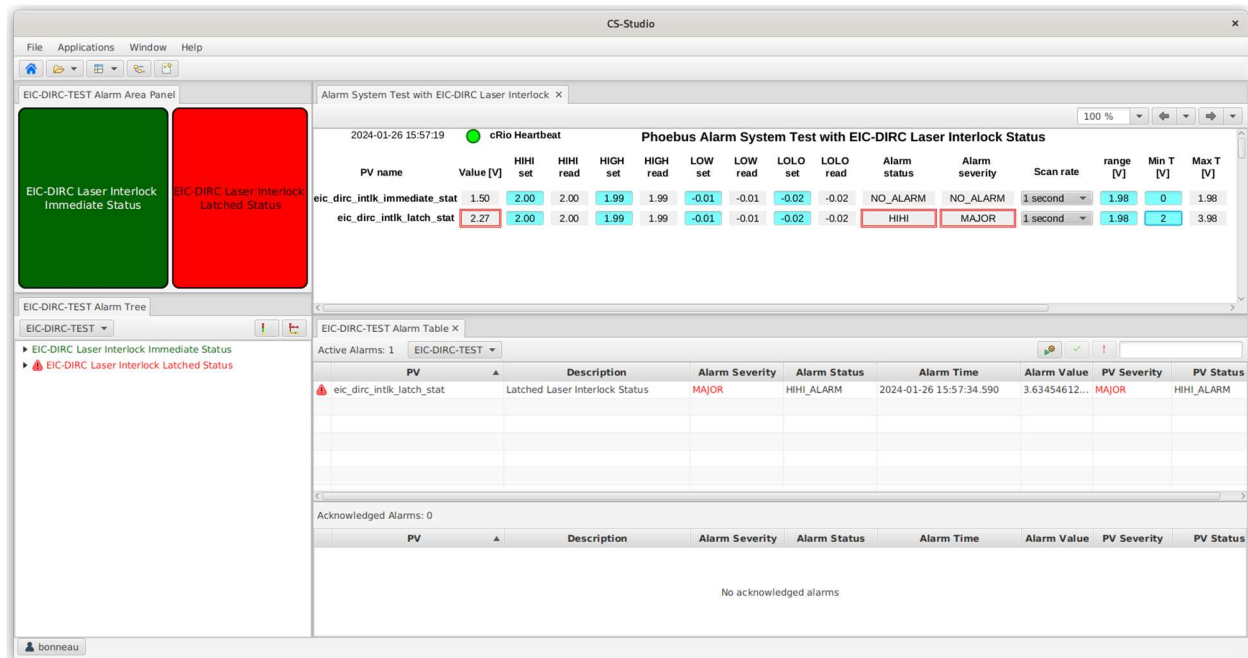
CS-Studio

File Applications Window Help

EIC-DIRC-TEST Alarm Area Panel

EIC-DIRC Laser Interlock Immediate Status

EIC-DIRC Laser Interlock Latched Status

EIC-DIRC-TEST Alarm Tree

EIC-DIRC-TEST

EIC-DIRC Laser Interlock Immediate Status
EIC-DIRC Laser Interlock Latched Status

Alarm System Test with EIC-DIRC Laser Interlock ×

100 %

2024-01-26 15:57:19 cRio Heartbeat

Phoebus Alarm System Test with EIC-DIRC Laser Interlock Status

| PV name | Value [V] | HIHI set | HIHI read | HIGH set | HIGH read | LOW set | LOW read | LOLO set | LOLO read | Alarm status | Alarm severity | Scan rate | range [V] | Min T [V] | Max T [V] |
|---|---|---|---|---|---|---|---|---|---|---|---|---|---|---|---|
| eic_dirc_intlk_immediate_stat | 1.50 | 2.00 | 2.00 | 1.99 | 1.99 | -0.01 | -0.01 | -0.02 | -0.02 | NO_ALARM | NO_ALARM | 1 second | 1.98 | 0 | 1.98 |
| eic_dirc_intlk_latch_stat | 2.27 | 2.00 | 2.00 | 1.99 | 1.99 | -0.01 | -0.01 | -0.02 | -0.02 | HIHI | MAJOR | 1 second | 1.98 | 2 | 3.98 |

EIC-DIRC-TEST Alarm Table ×

Active Alarms: 1 EIC-DIRC-TEST

| PV | Description | Alarm Severity | Alarm Status | Alarm Time | Alarm Value | PV Severity | PV Status |
|---|---|---|---|---|---|---|---|
| eic_dirc_intlk_latch_stat | Latched Laser Interlock Status | MAJOR | HIHI_ALARM | 2024-01-26 15:57:34.590 | 3.63454612... | MAJOR | HIHI_ALARM |

Acknowledged Alarms: 0

| PV | Description | Alarm Severity | Alarm Status | Alarm Time | Alarm Value | PV Severity | PV Status |
|---|---|---|---|---|---|---|---|

No acknowledged alarms

bonneau